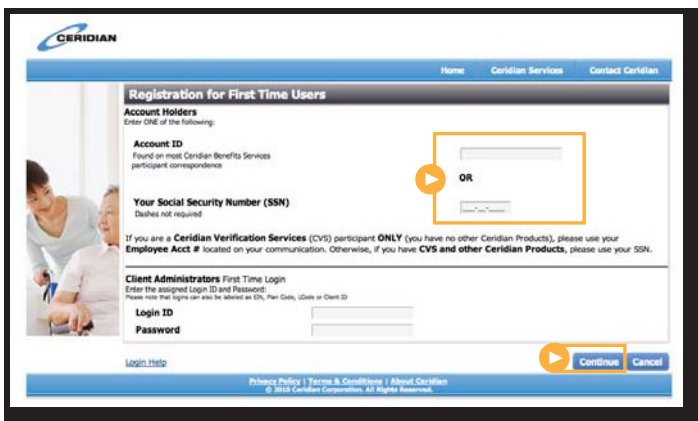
CERIDIAN

Home Ceridian Services Contact Ceridian

Registration for First Time Users

Account Holders
Enter ONE of the following:

Account ID
Found on most Ceridian Benefits Services participant correspondence

OR

Your Social Security Number (SSN)
Dashes not required

If you are a Ceridian Verification Services (CVS) participant ONLY (you have no other Ceridian Products), please use your Employee Acct # located on your communication. Otherwise, if you have CVS and other Ceridian Products, please use your SSN.

Client Administrators First Time Login
Enter the assigned Login ID and Password:
Please note that logins can also be labeled as EIN, Plan Code, LCode or Client ID

Login ID
Password

Login Help

Continue Cancel

Privacy Policy | Terms & Conditions | About Ceridian
© 2010 Ceridian Corporation. All Rights Reserved.